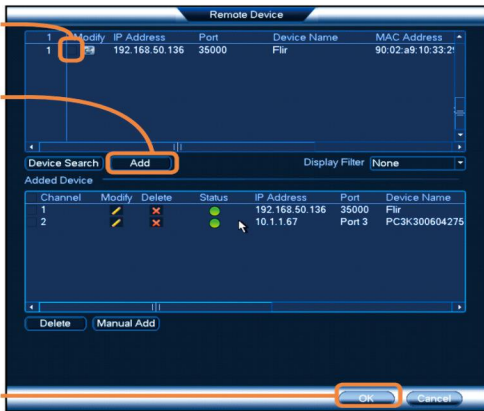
Remote Device

| 1 | Modify | IP Address | Port | Device Name | MAC Address |
|---|---|---|---|---|---|
| 1 | | 192.168.50.136 | 35000 | Flir | 90:02:a9:10:33:2 |

Device Search
Add
Display Filter None

Added Device

| Channel | Modify | Delete | Status | IP Address | Port | Device Name |
|---|---|---|---|---|---|---|
| 1 | | | | 192.168.50.136 | 35000 | Flir |
| 2 | | | | 10.1.1.67 | Port 3 | PC3K300604275 |

Delete
Manual Add

OK
Cancel